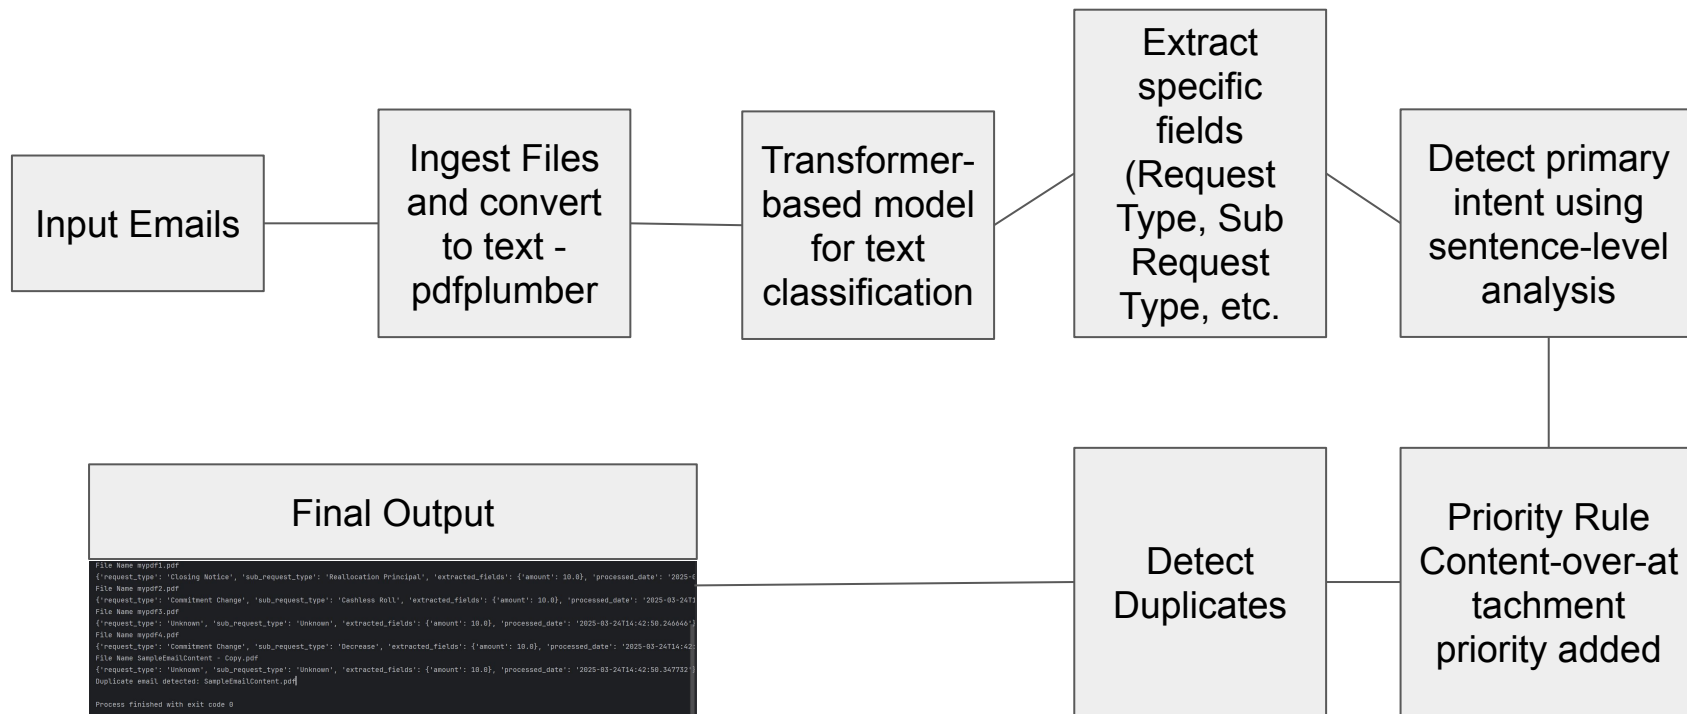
Input Emails

Ingest Files and convert to text - pdfplumber

Transformer-based model for text classification

Extract specific fields (Request Type, Sub Request Type, etc.

Detect primary intent using sentence-level analysis

Priority Rule Content-over-attachment priority added

Detect Duplicates

Final Output

File Name mypdf1.pdf
{'request_type': 'Closing Notice', 'sub_request_type': 'Reallocation Principal', 'extracted_fields': {'amount': 10.0}, 'processed_date': '2025-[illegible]
File Name mypdf2.pdf
{'request_type': 'Commitment Change', 'sub_request_type': 'Cashless Roll', 'extracted_fields': {'amount': 10.0}, 'processed_date': '2025-03-24T1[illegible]
File Name mypdf3.pdf
{'request_type': 'Unknown', 'sub_request_type': 'Unknown', 'extracted_fields': {'amount': 10.0}, 'processed_date': '2025-03-24T14:42:50.246646'}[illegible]
File Name mypdf4.pdf
{'request_type': 'Commitment Change', 'sub_request_type': 'Decrease', 'extracted_fields': {'amount': 10.0}, 'processed_date': '2025-03-24T14:42:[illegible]
File Name SampleEmailContent - Copy.pdf
{'request_type': 'Unknown', 'sub_request_type': 'Unknown', 'extracted_fields': {'amount': 10.0}, 'processed_date': '2025-03-24T14:42:50.347732'}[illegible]
Duplicate email detected: SampleEmailContent.pdf

Process finished with exit code 0